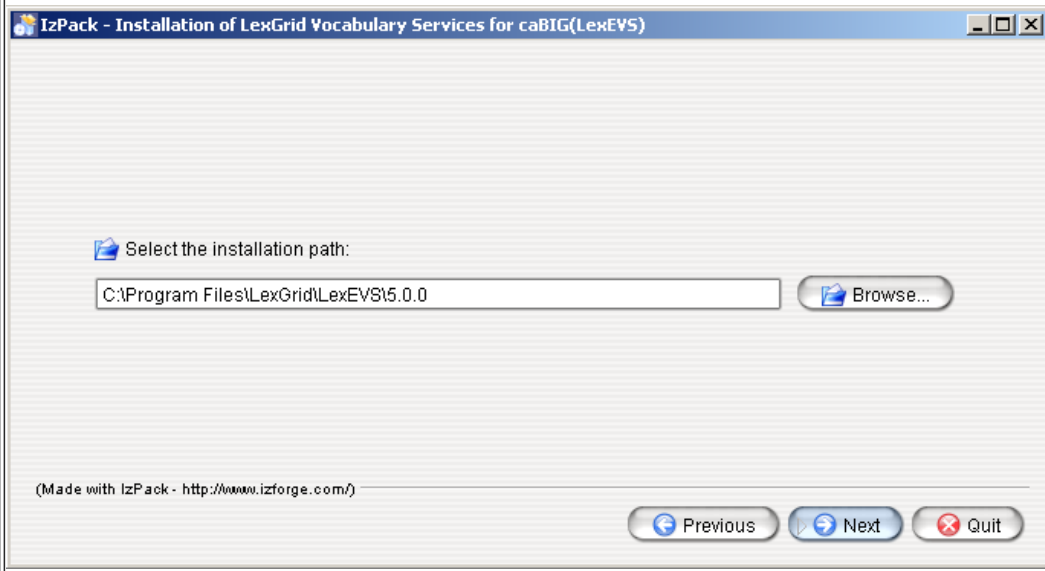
IzPack - Installation of LexGrid Vocabulary Services for caBIG(LexEVS)

Select the installation path:

C:\Program Files\LexGrid\LexEVS\5.0.0

Browse...

(Made with IzPack - http://www.izforge.com/)

Previous

Next

Quit